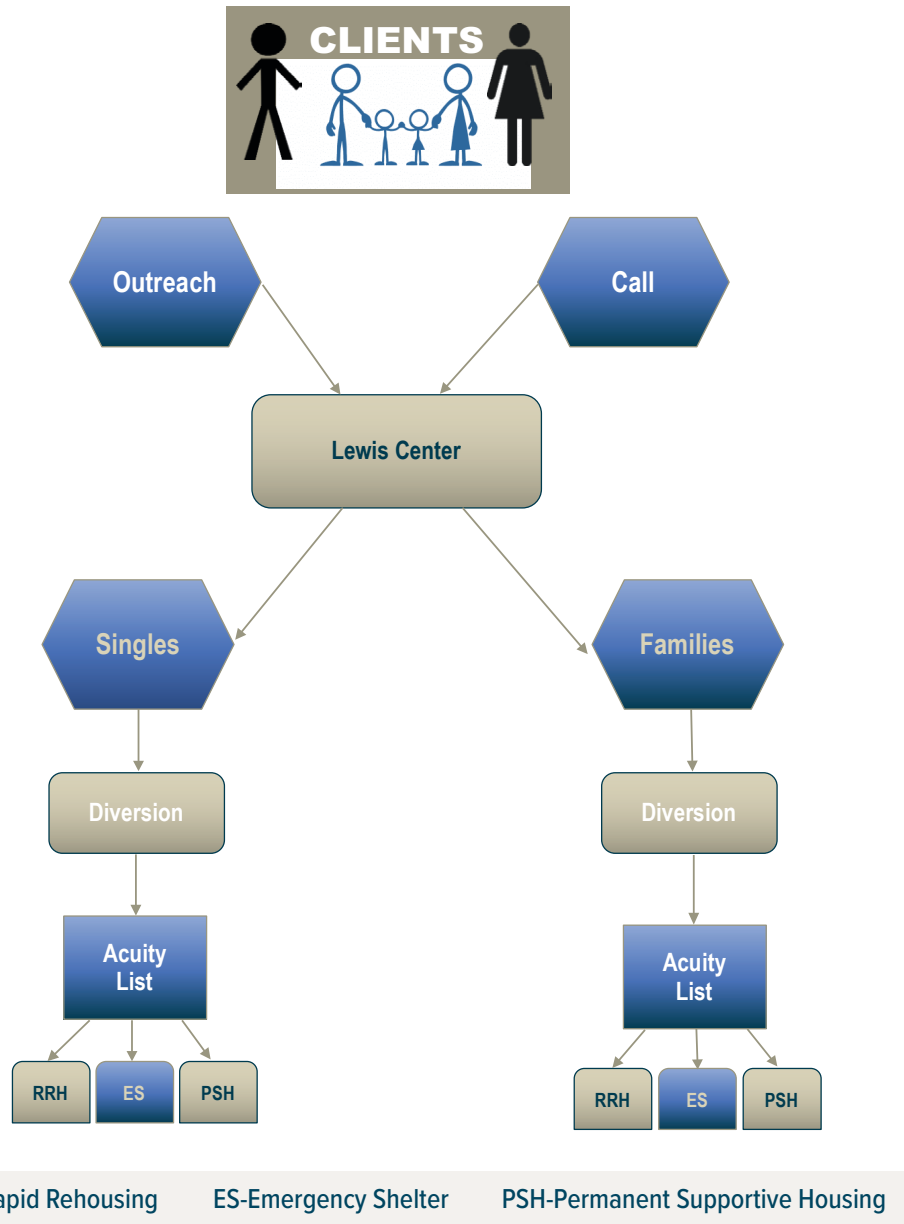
CLIENTS

Outreach

Call

Lewis Center

Singles

Families

Diversion

Diversion

Acuity List

Acuity List

RRH

ES

PSH

RRH

ES

PSH

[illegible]apid Rehousing ES-Emergency Shelter PSH-Permanent Supportive Housing